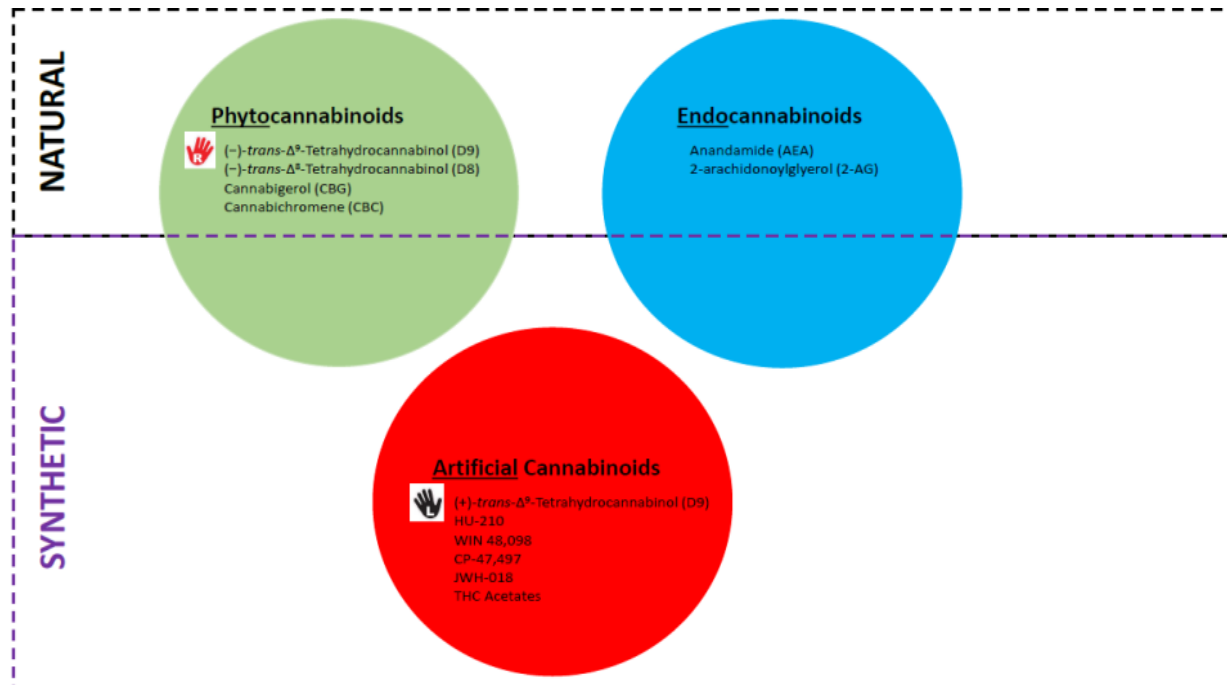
NATURAL

Phytocannabinoids

R

(−)-*trans*-$\Delta^9$-Tetrahydrocannabinol (D9)
(−)-*trans*-$\Delta^8$-Tetrahydrocannabinol (D8)
Cannabigerol (CBG)
Cannabichromene (CBC)

Endocannabinoids

Anandamide (AEA)
2-arachidonoylglyerol (2-AG)

SYNTHETIC

Artificial Cannabinoids

(+)-*trans*-$\Delta^9$-Tetrahydrocannabinol (D9)
HU-210
WIN 48,098
CP-47,497
JWH-018
THC Acetates